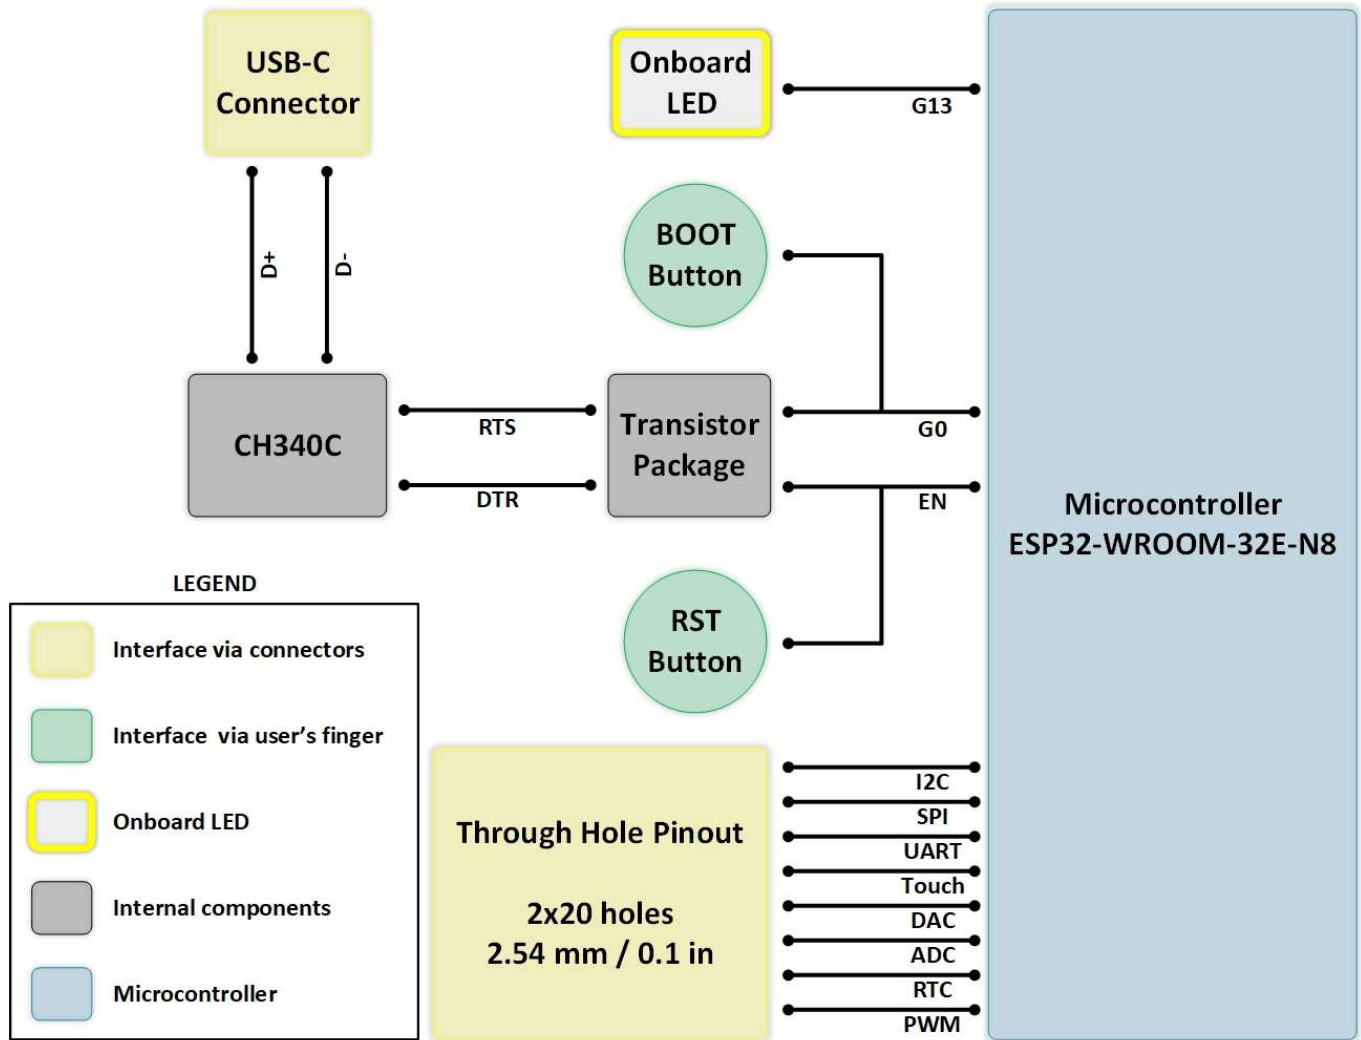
USB-C Connector

D+

D-

Onboard LED

G13

BOOT Button

CH340C

RTS

DTR

Transistor Package

G0

EN

Microcontroller ESP32-WROOM-32E-N8

RST Button

LEGEND

Interface via connectors

Interface via user's finger

Onboard LED

Internal components

Microcontroller

Through Hole Pinout

2x20 holes
2.54 mm / 0.1 in

I2C
SPI
UART
Touch
DAC
ADC
RTC
PWM